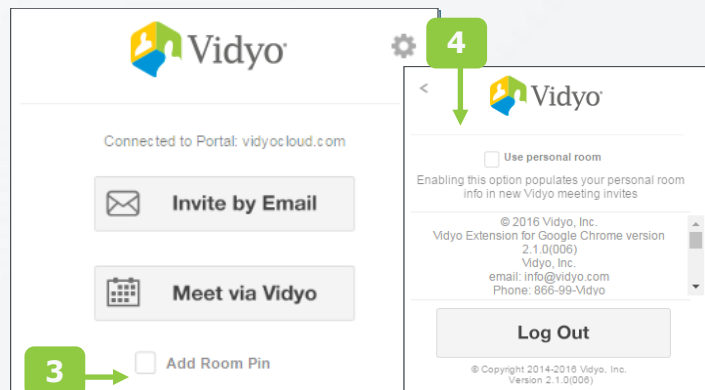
Vidyo

Connected to Portal: vidyocloud.com

Invite by Email

Meet via Vidyo

Add Room Pin

3

4

<

Vidyo

Use personal room

Enabling this option populates your personal room info in new Vidyo meeting invites

© 2016 Vidyo, Inc.
Vidyo Extension for Google Chrome version 2.1.0(006)
Vidyo, Inc.
email: info@vidyo.com
Phone: 866-99-Vidyo

Log Out

© Copyright 2014-2016 Vidyo, Inc.
Version 2.1.0(006)